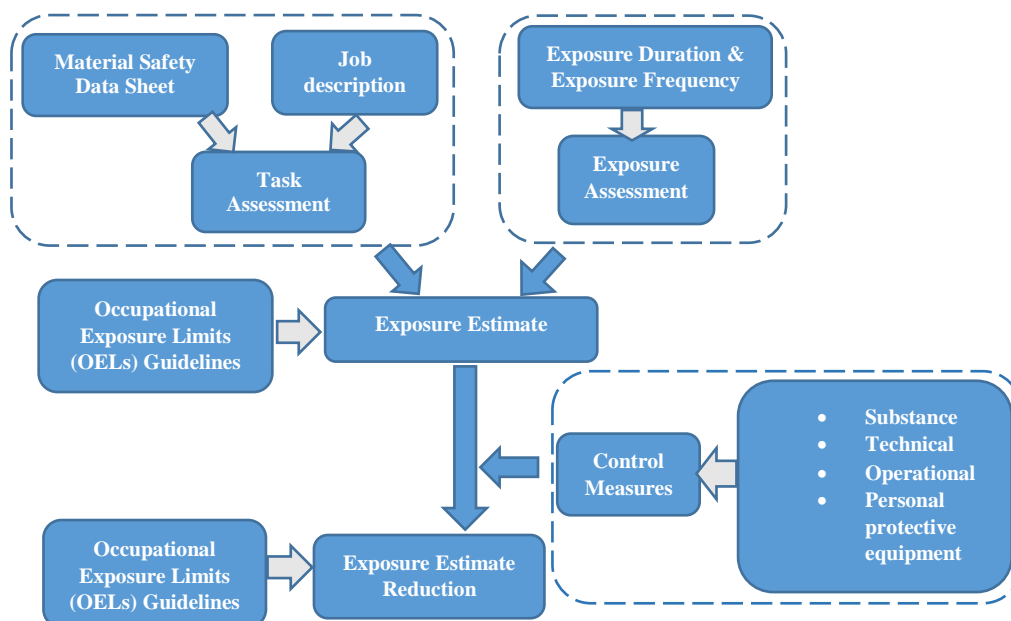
Material Safety Data Sheet

Job description

Task Assessment

Exposure Duration & Exposure Frequency

Exposure Assessment

Occupational Exposure Limits (OELs) Guidelines

Exposure Estimate

Control Measures

- Substance
- Technical
- Operational
- Personal protective equipment

Occupational Exposure Limits (OELs) Guidelines

Exposure Estimate Reduction